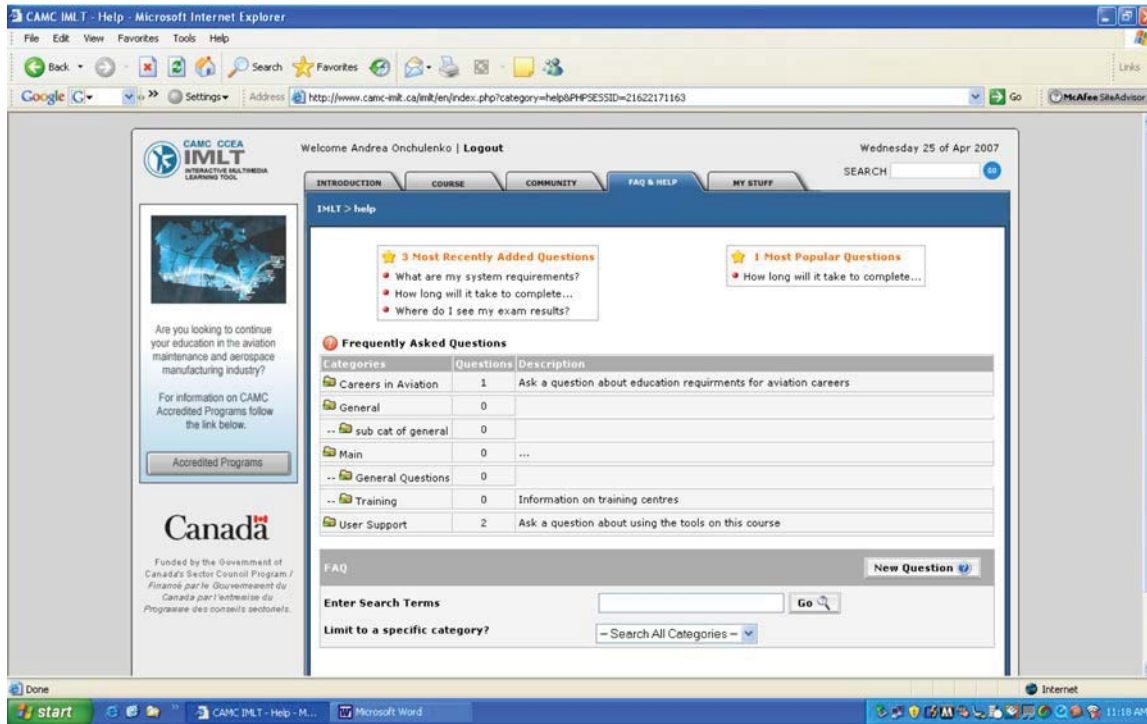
CAMC IMLT - Help - Microsoft Internet Explorer

File Edit View Favorites Tools Help

Back Search Favorites

Links

Google G Settings Address http://www.camc-imlt.ca/imlt/en/index.php?category=help&PHPSESSID=21622171163 Go McAfee SiteAdvisor

CAMC CCEA IMLT INTERACTIVE MULTIMEDIA LEARNING TOOL

Welcome Andrea Onchulenko | Logout

Wednesday 25 of Apr 2007

SEARCH GO

INTRODUCTION COURSE COMMUNITY FAQ & HELP MY STUFF

IMLT > help

3 Most Recently Added Questions
What are my system requirements?
How long will it take to complete...
Where do I see my exam results?

1 Most Popular Questions
How long will it take to complete...

Are you looking to continue your education in the aviation maintenance and aerospace manufacturing industry?

For information on CAMC Accredited Programs follow the link below.

Accredited Programs

Canada

Funded by the Government of Canada's Sector Council Program / Financé par le Gouvernement du Canada par l'entremise du Programme des conseils sectoriels.

Frequently Asked Questions

| Categories | Questions | Description |
|---|---|---|
| Careers in Aviation | 1 | Ask a question about education requirments for aviation careers |
| General | 0 | |
| -- sub cat of general | 0 | |
| Main | 0 | ... |
| -- General Questions | 0 | |
| -- Training | 0 | Information on training centres |
| User Support | 2 | Ask a question about using the tools on this course |

FAQ

New Question

Enter Search Terms Go

Limit to a specific category? – Search All Categories –

Done

Internet

start CAMC IMLT - Help - M... Microsoft Word 11:18 AM